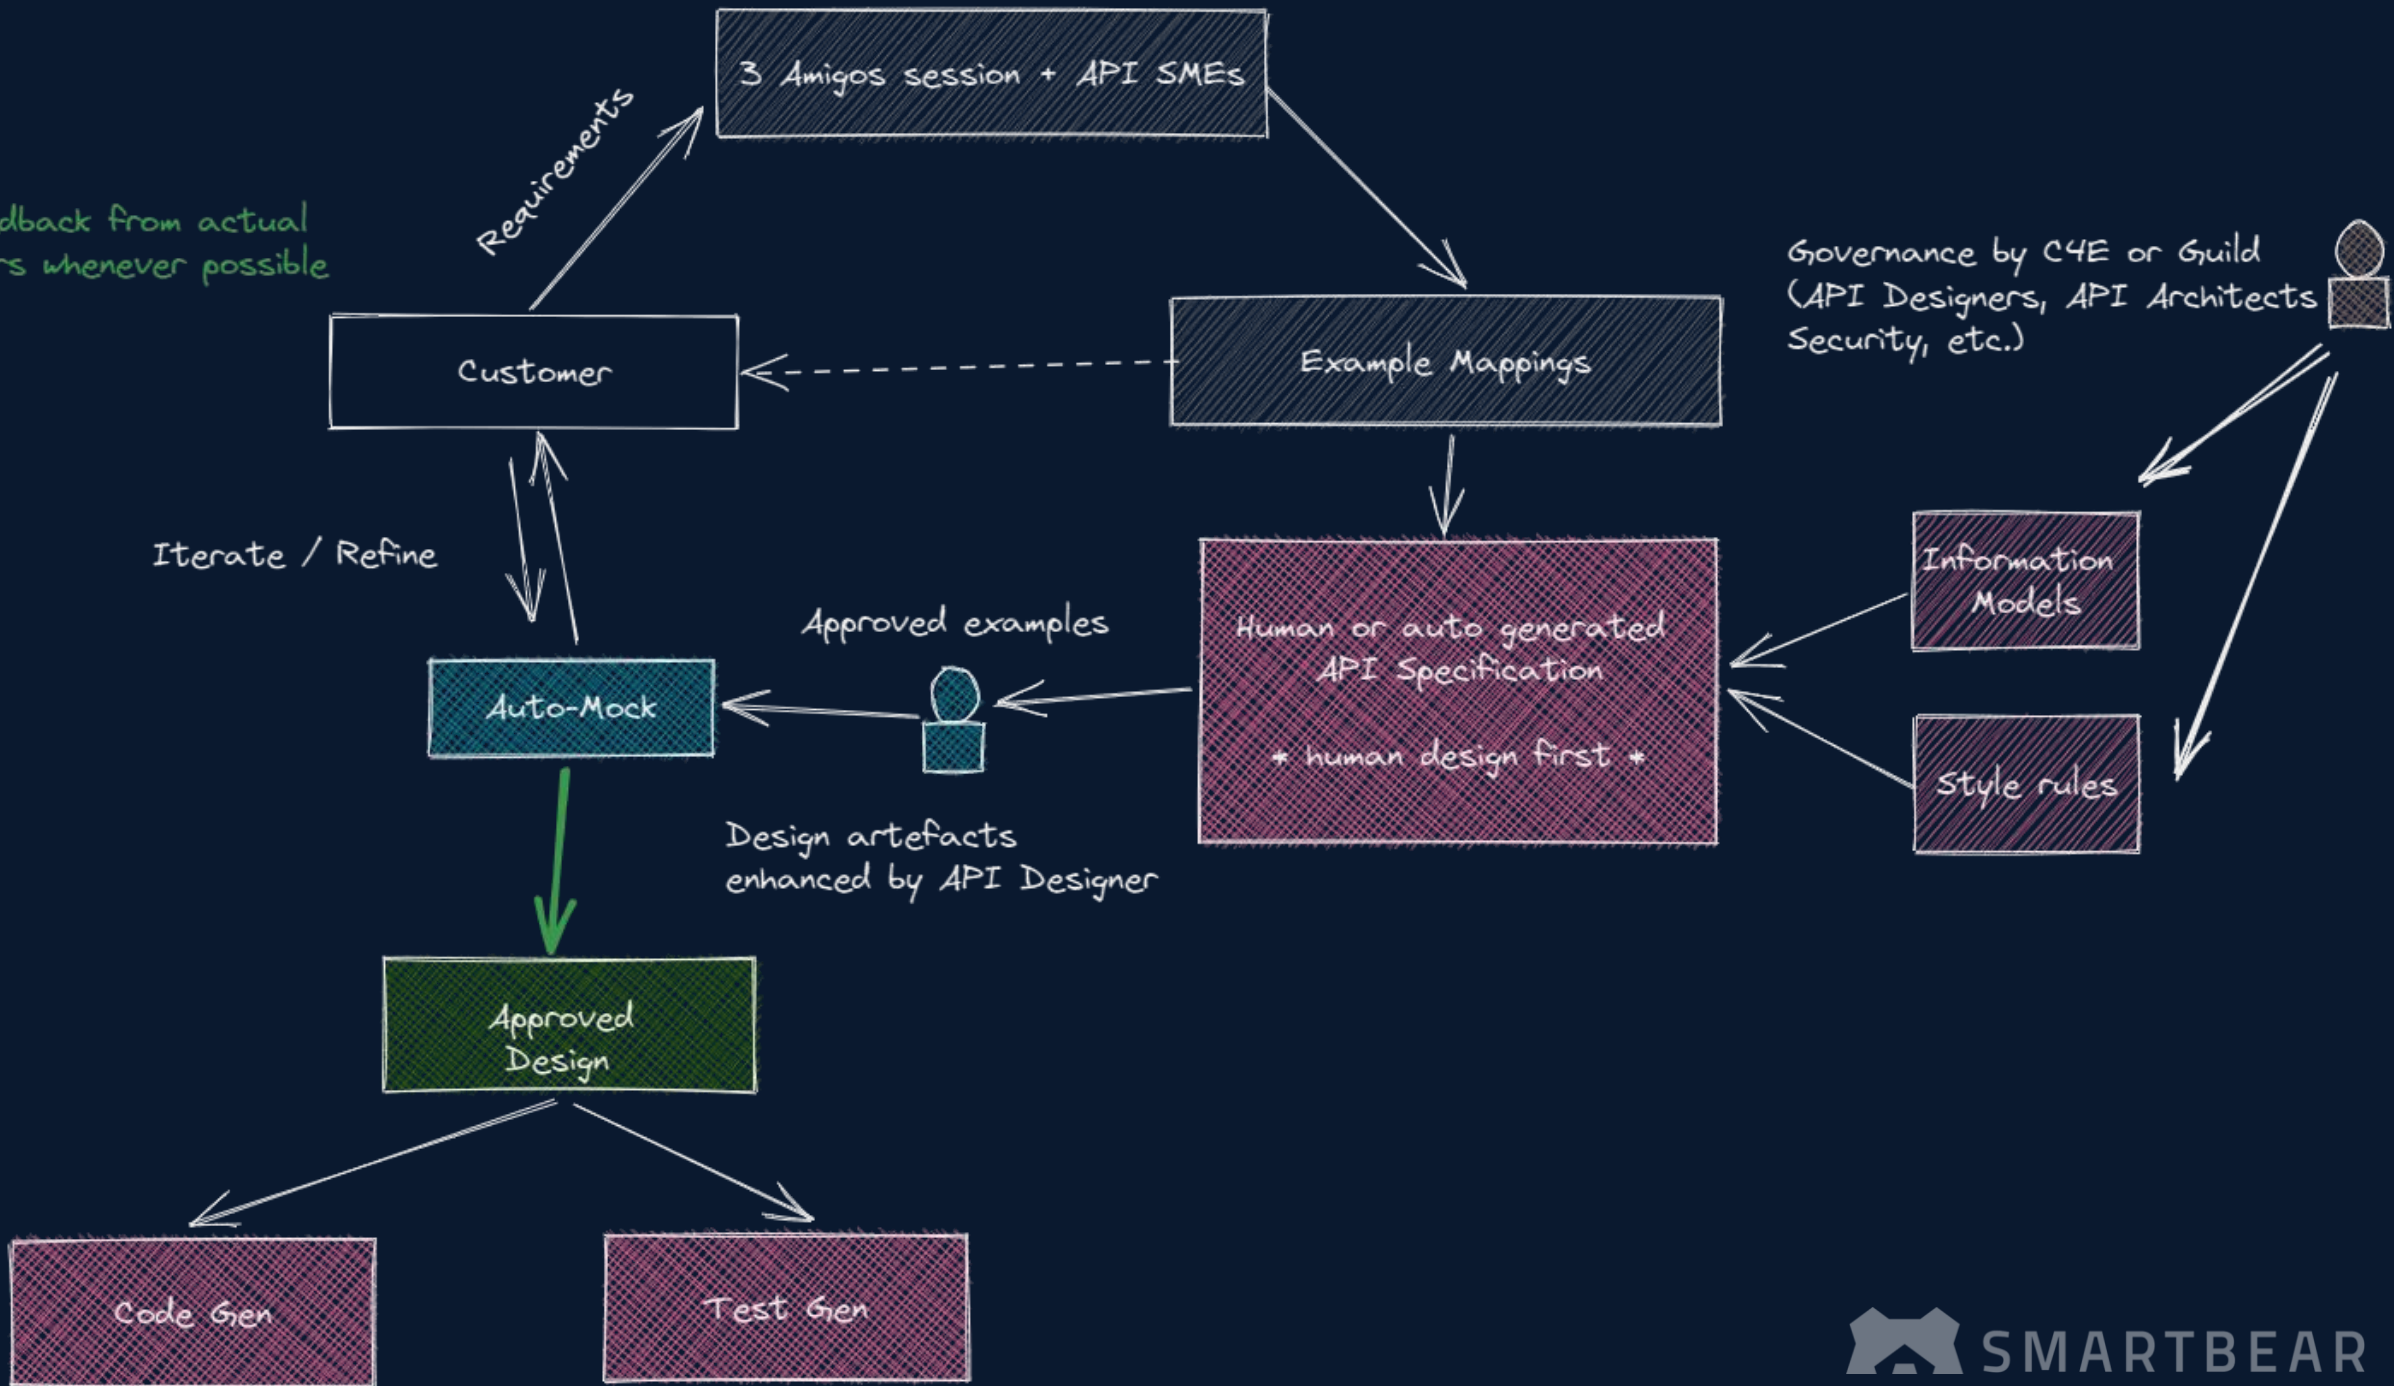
3 Amigos session + API SMEs

Requirements

dback from actual
rs whenever possible

Governance by C4E or Guild
(API Designers, API Architects
Security, etc.)

Customer

Example Mappings

Iterate / Refine

Information Models

Approved examples

Human or auto generated
API Specification

* human design first *

Auto-Mock

Style rules

Design artefacts
enhanced by API Designer

Approved Design

Code Gen

Test Gen

SMARTBEAR